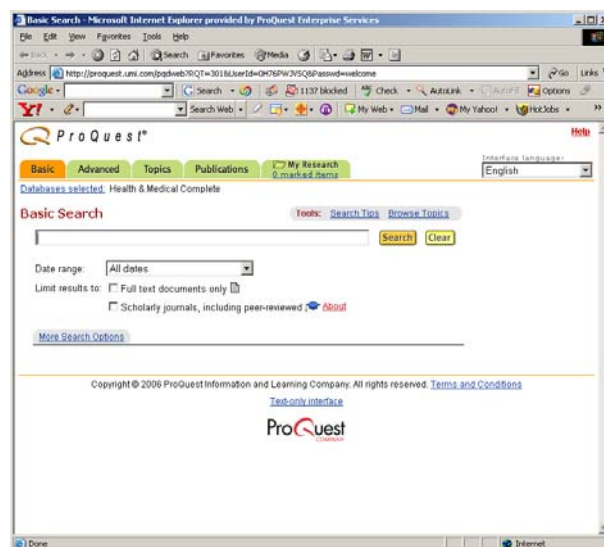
Basic Search - Microsoft Internet Explorer provided by ProQuest Enterprise Services

File Edit View Favorites Tools Help

Back Search Favorites Media

Address http://proquest.umi.com/pqdweb?RQT=301&UserId=OH76PWJVSQ&Passwd=welcome Go Links

Google Search 1137 blocked Check AutoLink AutoFill Options

Y! Search Web My Web Mail My Yahoo! HotJobs

ProQuest®

Help

Basic Advanced Topics Publications My Research 0 marked items

Interface language: English

Databases selected: Health & Medical Complete

Basic Search

Tools: Search Tips Browse Topics

Search Clear

Date range: All dates

Limit results to: Full text documents only

Scholarly journals, including peer-reviewed About

More Search Options

Copyright © 2006 ProQuest Information and Learning Company. All rights reserved. Terms and Conditions

Text-only interface

ProQuest COMPANY

Done Internet